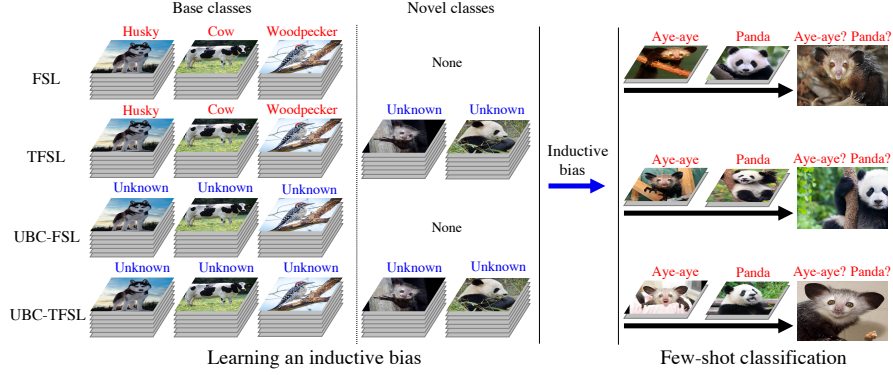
Base classes

Novel classes

Husky Cow Woodpecker

FSL

None

Aye-aye Panda Aye-aye? Panda?

Husky Cow Woodpecker

Unknown Unknown

TFSL

Inductive bias

Aye-aye Panda Aye-aye? Panda?

Unknown Unknown Unknown

UBC-FSL

None

Unknown Unknown Unknown

Unknown Unknown

UBC-TFSL

Aye-aye Panda Aye-aye? Panda?

Learning an inductive bias

Few-shot classification